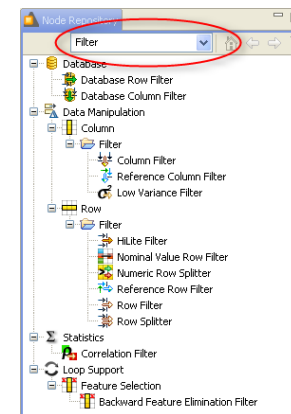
Node Repository

Filter

Database
Database Row Filter
Database Column Filter
Data Manipulation
Column
Filter
Column Filter
Reference Column Filter
Low Variance Filter
Row
Filter
HiLite Filter
Nominal Value Row Filter
Numeric Row Splitter
Reference Row Filter
Row Filter
Row Splitter
Statistics
Correlation Filter
Loop Support
Feature Selection
Backward Feature Elimination Filter